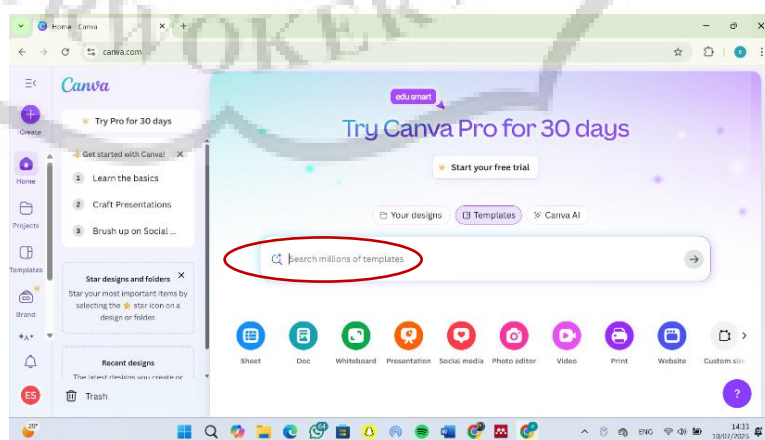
Home · Canva

canva.com

Canva

Create

Try Pro for 30 days

Get started with Canva!

1 Learn the basics

2 Craft Presentations

3 Brush up on Social ...

Home

Projects

Templates

Brand

Star designs and folders

Star your most important items by selecting the star icon on a design or folder.

Recent designs

The latest designs you create or

Trash

ES

edu smart

Try Canva Pro for 30 days

Start your free trial

Your designs

Templates

Canva AI

Search millions of templates

Sheet

Doc

Whiteboard

Presentation

Social media

Photo editor

Video

Print

Website

Custom size

?

29°

ENG

14:33

10/07/2025